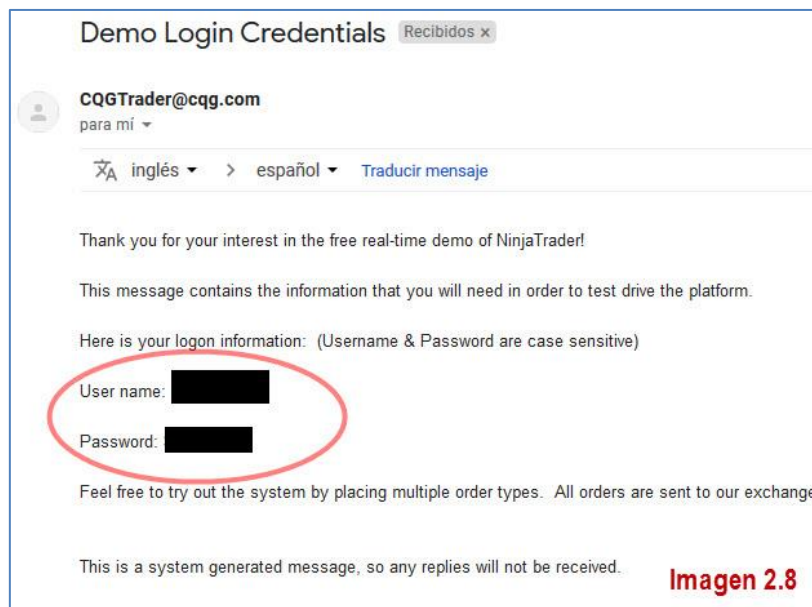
Demo Login Credentials Recibidos ×

CQGTrader@cqg.com
para mí

inglés > español Traducir mensaje

Thank you for your interest in the free real-time demo of NinjaTrader!

This message contains the information that you will need in order to test drive the platform.

Here is your logon information: (Username & Password are case sensitive)

User name: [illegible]

Password: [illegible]

Feel free to try out the system by placing multiple order types. All orders are sent to our exchange

This is a system generated message, so any replies will not be received.

Imagen 2.8